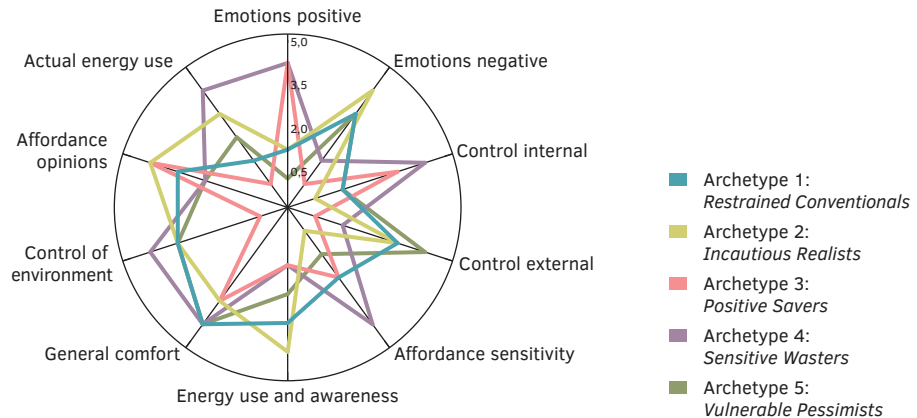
Emotions positive

5,0

3,5

2,0

0,5

Emotions negative

Control internal

Control external

Affordance sensitivity

Energy use and awareness

General comfort

Control of environment

Affordance opinions

Actual energy use

Archetype 1: *Restrained Conventionals*

Archetype 2: *Incautious Realists*

Archetype 3: *Positive Savers*

Archetype 4: *Sensitive Wasters*

Archetype 5: *Vulnerable Pessimists*